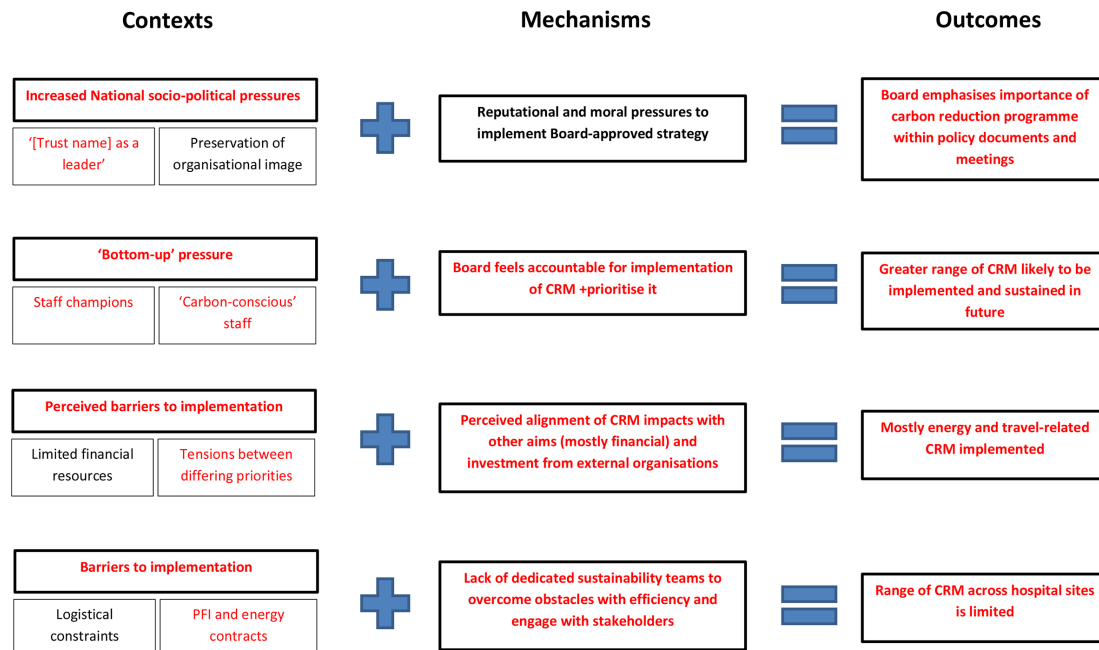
Contexts

Mechanisms

Outcomes

Increased National socio-political pressures

'[Trust name] as a leader'

Preservation of organisational image

Reputational and moral pressures to implement Board-approved strategy

Board emphasises importance of carbon reduction programme within policy documents and meetings

'Bottom-up' pressure

Staff champions

'Carbon-conscious' staff

Board feels accountable for implementation of CRM +prioritise it

Greater range of CRM likely to be implemented and sustained in future

Perceived barriers to implementation

Limited financial resources

Tensions between differing priorities

Perceived alignment of CRM impacts with other aims (mostly financial) and investment from external organisations

Mostly energy and travel-related CRM implemented

Barriers to implementation

Logistical constraints

PFI and energy contracts

Lack of dedicated sustainability teams to overcome obstacles with efficiency and engage with stakeholders

Range of CRM across hospital sites is limited